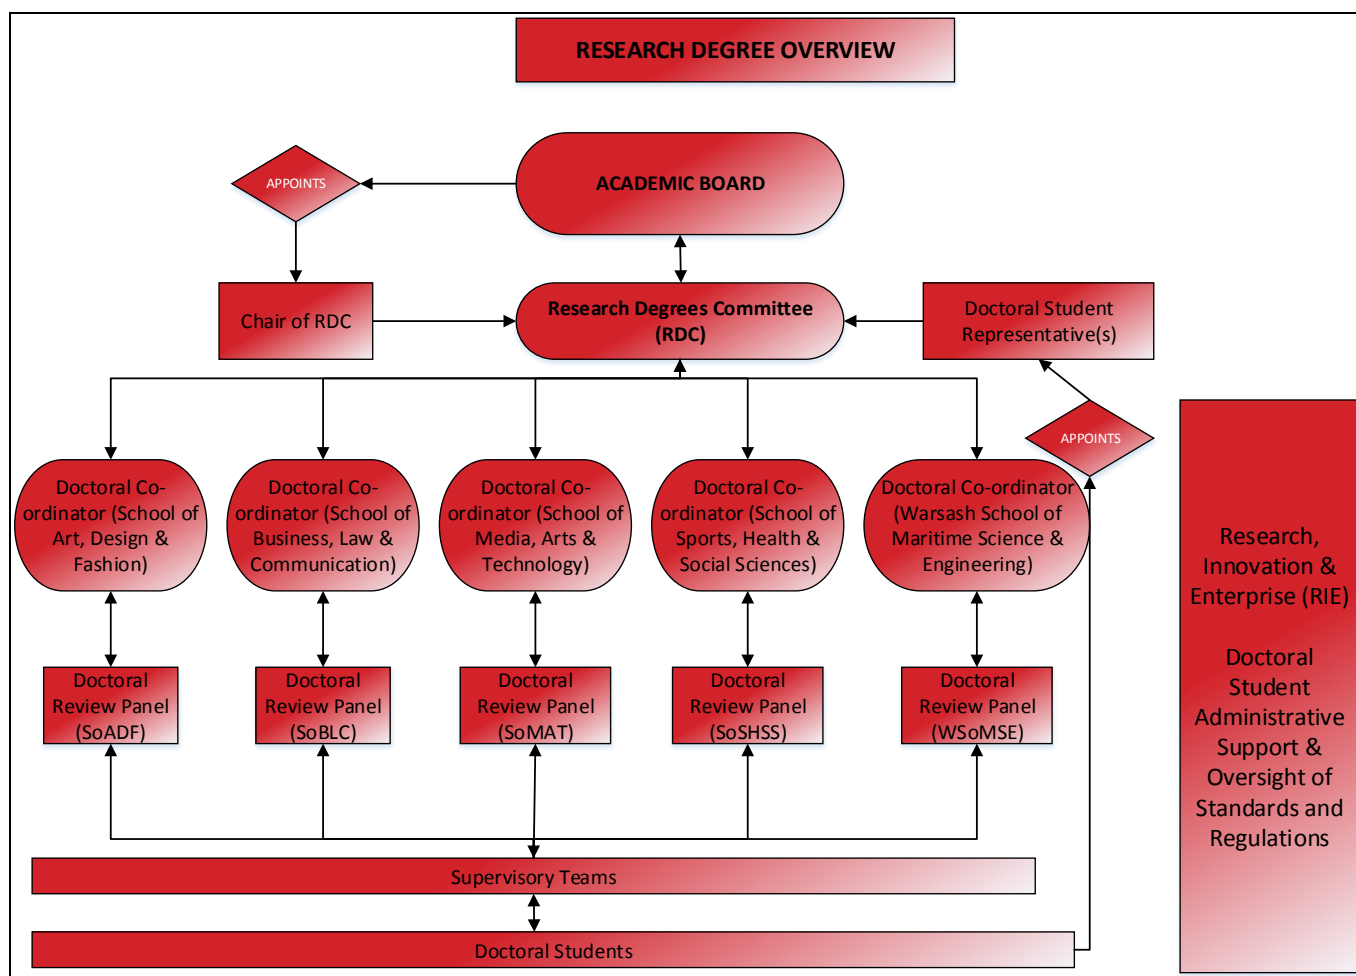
RESEARCH DEGREE OVERVIEW

APPOINTS

ACADEMIC BOARD

Chair of RDC

Research Degrees Committee (RDC)

Doctoral Student Representative(s)

APPOINTS

Doctoral Co-ordinator (School of Art, Design & Fashion)

Doctoral Co-ordinator (School of Business, Law & Communication)

Doctoral Co-ordinator (School of Media, Arts & Technology)

Doctoral Co-ordinator (School of Sports, Health & Social Sciences)

Doctoral Co-ordinator (Warsash School of Maritime Science & Engineering)

Doctoral Review Panel (SoADF)

Doctoral Review Panel (SoBLC)

Doctoral Review Panel (SoMAT)

Doctoral Review Panel (SoSHSS)

Doctoral Review Panel (WSoMSE)

Supervisory Teams

Doctoral Students

Research, Innovation & Enterprise (RIE)

Doctoral Student Administrative Support & Oversight of Standards and Regulations